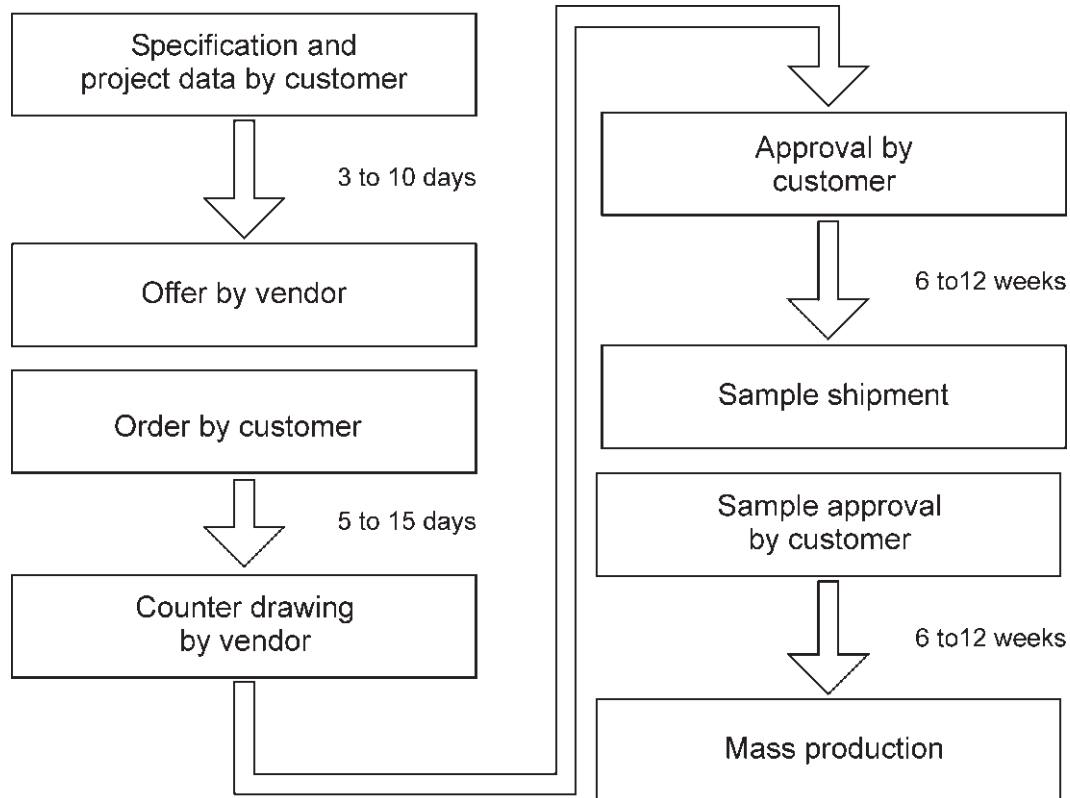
Specification and project data by customer

3 to 10 days

Offer by vendor

Order by customer

5 to 15 days

Counter drawing by vendor

Approval by customer

6 to12 weeks

Sample shipment

Sample approval by customer

6 to12 weeks

Mass production